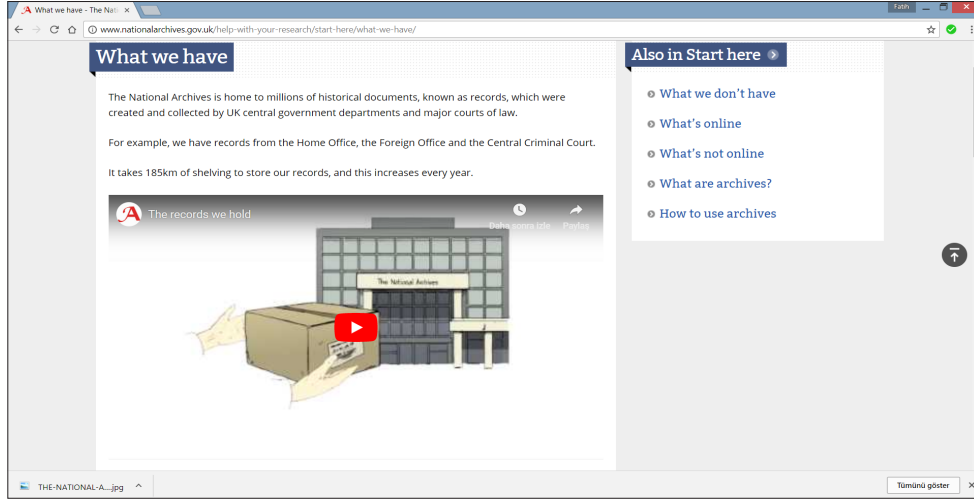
What we have - The Nati ×

Fatih

www.nationalarchives.gov.uk/help-with-your-research/start-here/what-we-have/

What we have

The National Archives is home to millions of historical documents, known as records, which were created and collected by UK central government departments and major courts of law.

For example, we have records from the Home Office, the Foreign Office and the Central Criminal Court.

It takes 185km of shelving to store our records, and this increases every year.

The records we hold

Daha sonra izle

Paylaş

The National Archives

Also in Start here

What we don't have

What's online

What's not online

What are archives?

How to use archives

THE-NATIONAL-A....jpg

Tümünü göster